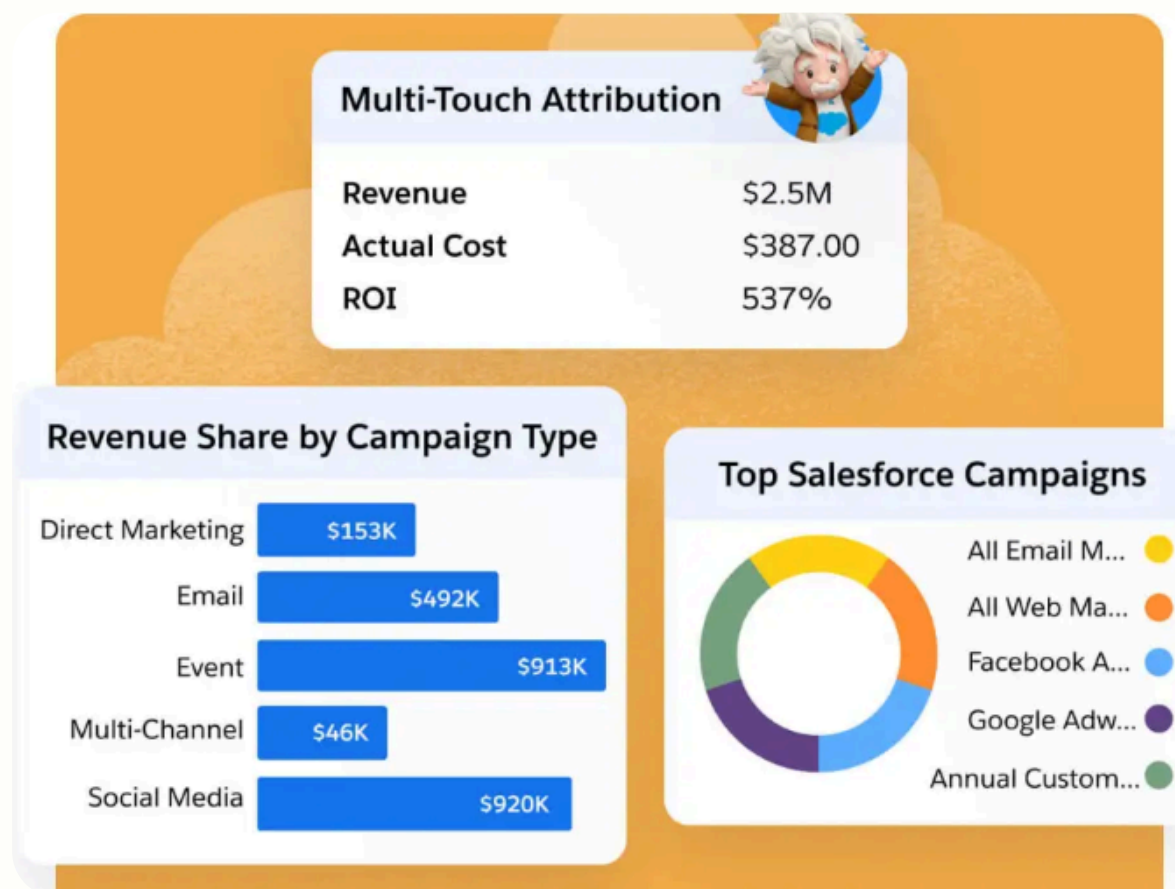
Multi-Touch Attribution

| Revenue | \$2.5M |
|---|---|
| Actual Cost | \$387.00 |
| ROI | 537% |

Revenue Share by Campaign Type

Direct Marketing \$153K
Email \$492K
Event \$913K
Multi-Channel \$46K
Social Media \$920K

Top Salesforce Campaigns

All Email M...
All Web Ma...
Facebook A...
Google Adw...
Annual Custom...